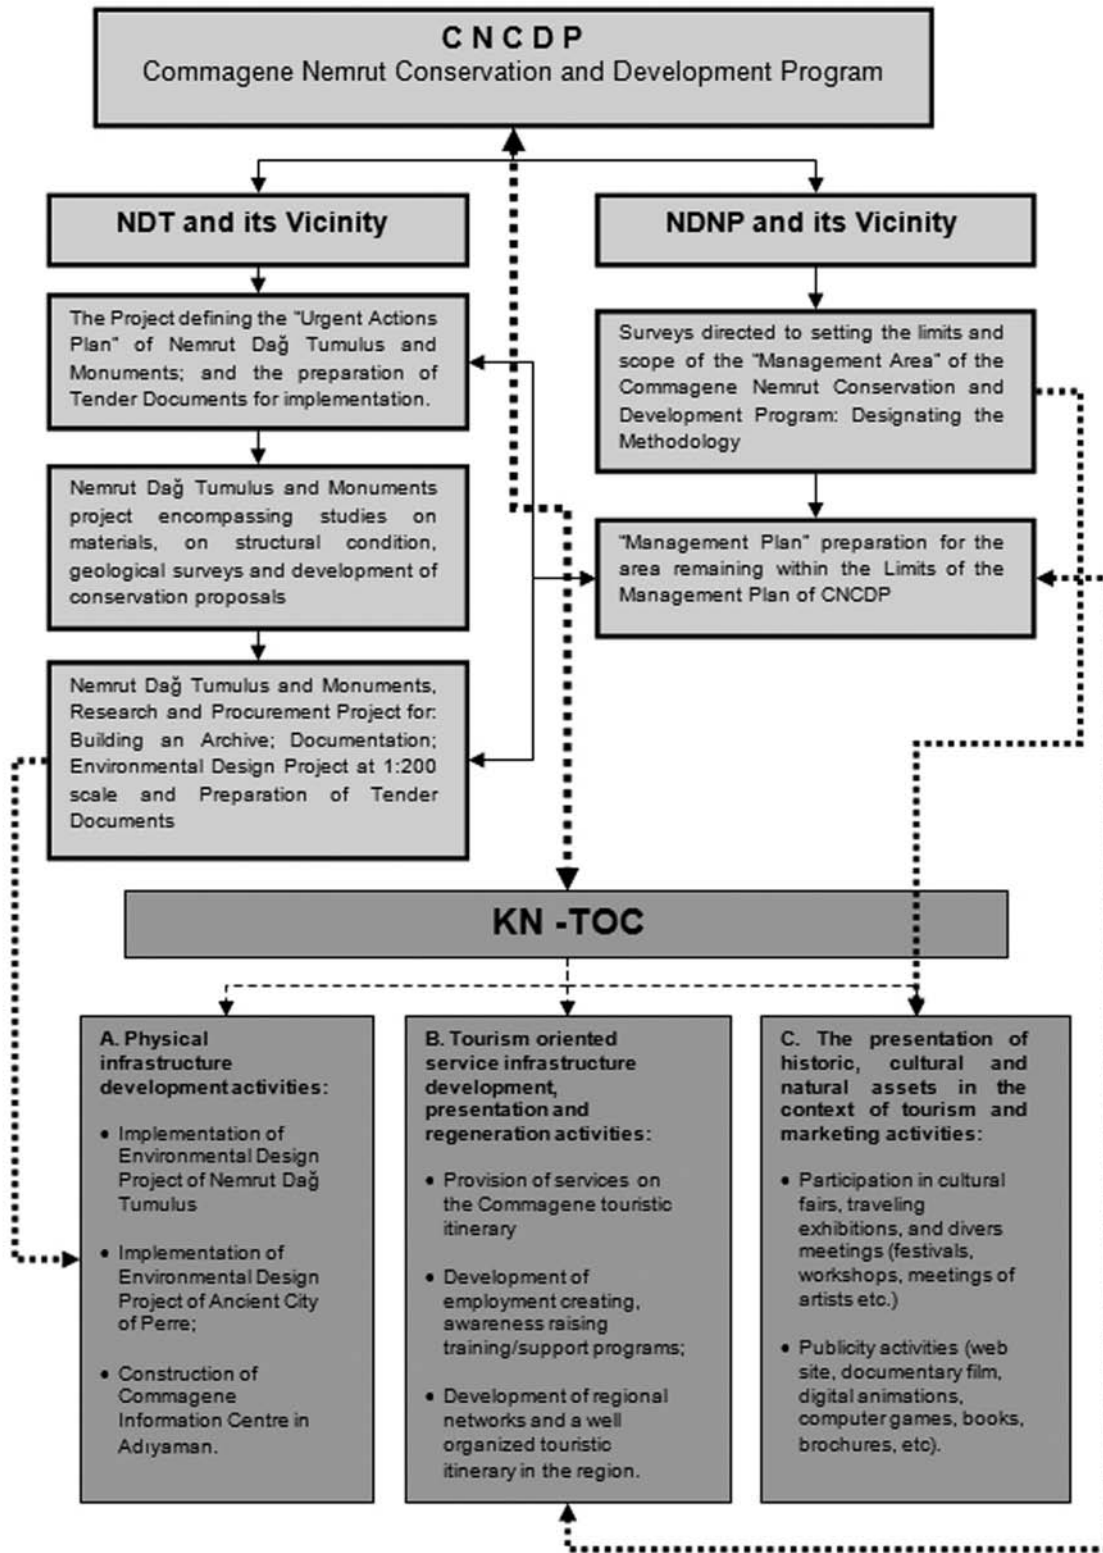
CNCDP
Commagene Nemrut Conservation and Development Program

NDT and its Vicinity

NDNP and its Vicinity

The Project defining the "Urgent Actions Plan" of Nemrut Dağ Tumulus and Monuments; and the preparation of Tender Documents for implementation.

Surveys directed to setting the limits and scope of the "Management Area" of the Commagene Nemrut Conservation and Development Program: Designating the Methodology

Nemrut Dağ Tumulus and Monuments project encompassing studies on materials, on structural condition, geological surveys and development of conservation proposals

"Management Plan" preparation for the area remaining within the Limits of the Management Plan of CNCDP

Nemrut Dağ Tumulus and Monuments, Research and Procurement Project for: Building an Archive; Documentation; Environmental Design Project at 1:200 scale and Preparation of Tender Documents

KN -TOC

A. Physical infrastructure development activities:

• Implementation of Environmental Design Project of Nemrut Dağ Tumulus

• Implementation of Environmental Design Project of Ancient City of Perre;

• Construction of Commagene Information Centre in Adıyaman.

B. Tourism oriented service infrastructure development, presentation and regeneration activities:

• Provision of services on the Commagene touristic itinerary

• Development of employment creating, awareness raising training/support programs;

• Development of regional networks and a well organized touristic itinerary in the region.

C. The presentation of historic, cultural and natural assets in the context of tourism and marketing activities:

• Participation in cultural fairs, traveling exhibitions, and divers meetings (festivals, workshops, meetings of artists etc.)

• Publicity activities (web site, documentary film, digital animations, computer games, books, brochures, etc).